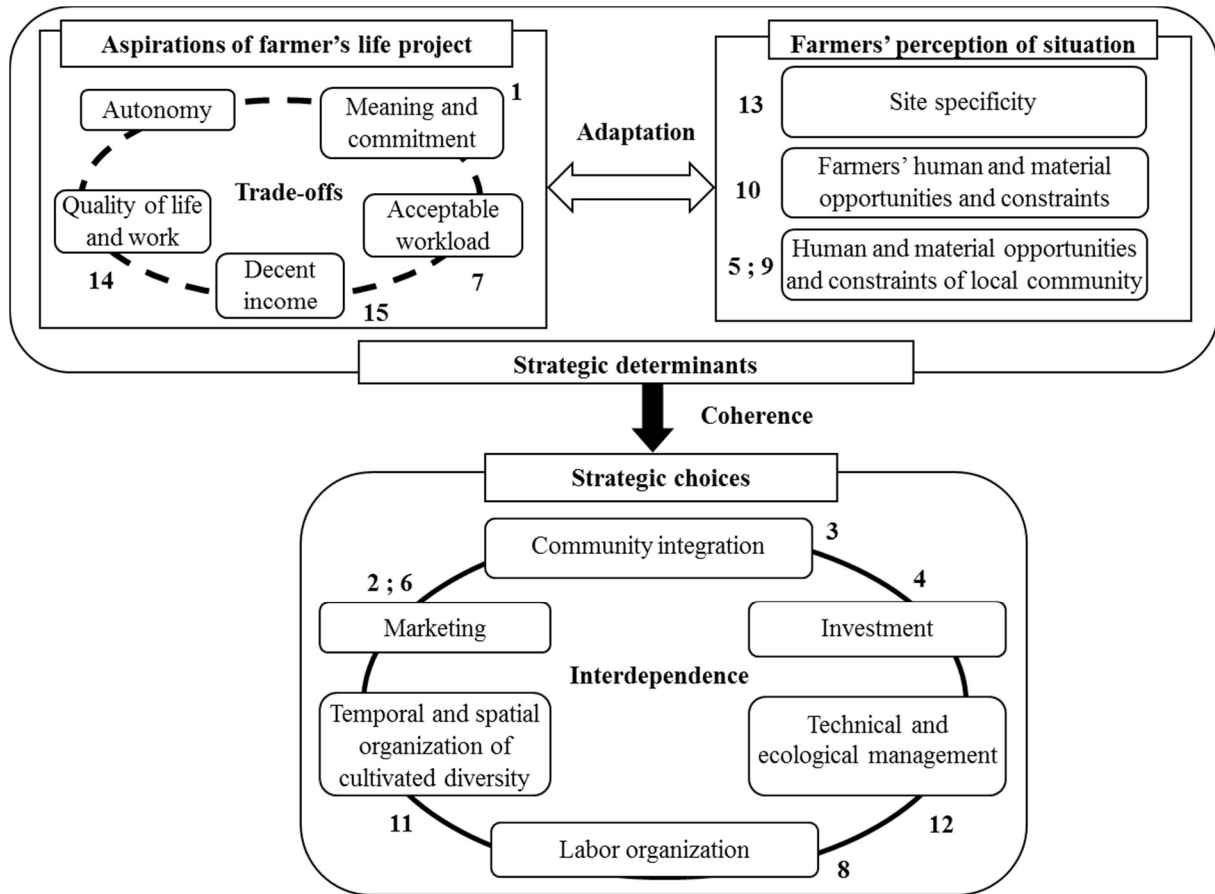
Aspirations of farmer's life project

Autonomy

Meaning and commitment

1

Trade-offs

Quality of life and work

Acceptable workload

Decent income

14

7

15

Adaptation

Farmers' perception of situation

13

Site specificity

10

Farmers' human and material opportunities and constraints

5 ; 9

Human and material opportunities and constraints of local community

Strategic determinants

Coherence

Strategic choices

Community integration

3

2 ; 6

4

Marketing

Investment

Interdependence

Temporal and spatial organization of cultivated diversity

Technical and ecological management

11

12

Labor organization

8